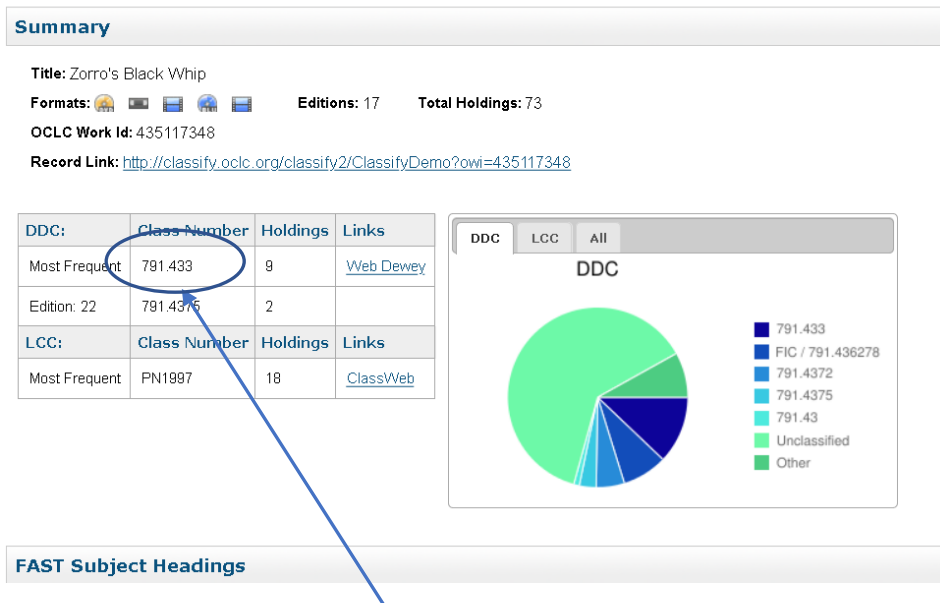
Summary

Title: Zorro's Black Whip

Formats: Editions: 17 Total Holdings: 73

OCLC Work Id: 435117348

Record Link: http://classify.oclc.org/classify2/ClassifyDemo?owi=435117348

| DDC: | Class Number | Holdings | Links |
|---|---|---|---|
| Most Frequent | 791.433 | 9 | Web Dewey |
| Edition: 22 | 791.4375 | 2 | |
| LCC: | Class Number | Holdings | Links |
| Most Frequent | PN1997 | 18 | ClassWeb |

DDC LCC All

DDC

791.433
FIC / 791.436278
791.4372
791.4375
791.43
Unclassified
Other

FAST Subject Headings